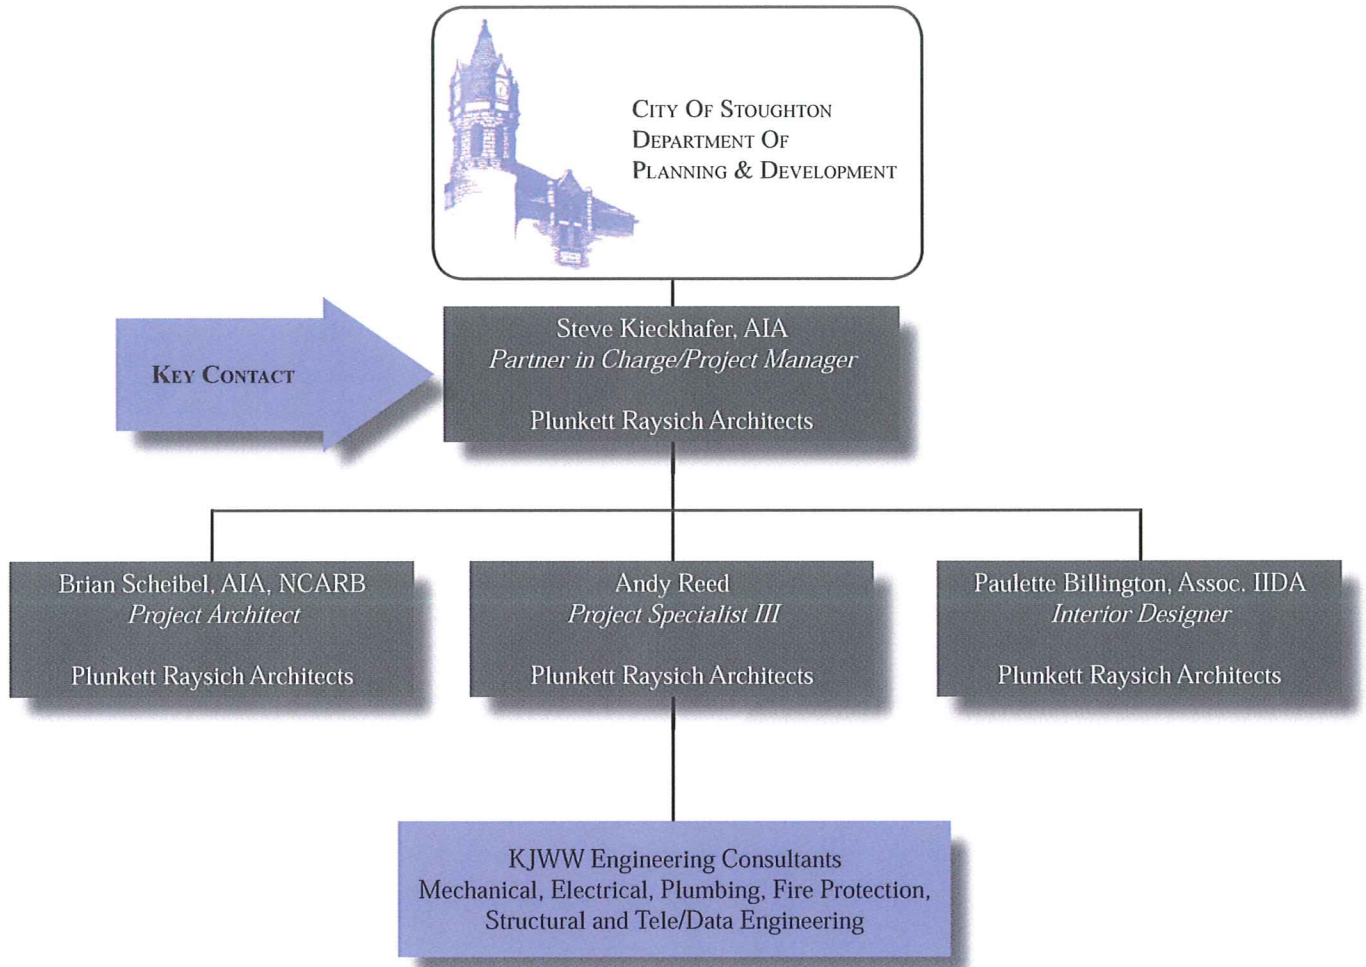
City Of Stoughton
Department Of
Planning & Development

Key Contact

Steve Kieckhafer, AIA
*Partner in Charge/Project Manager*

Plunkett Raysich Architects

Brian Scheibel, AIA, NCARB
*Project Architect*

Plunkett Raysich Architects

Andy Reed
*Project Specialist III*

Plunkett Raysich Architects

Paulette Billington, Assoc. IIDA
*Interior Designer*

Plunkett Raysich Architects

KJWW Engineering Consultants
Mechanical, Electrical, Plumbing, Fire Protection, Structural and Tele/Data Engineering